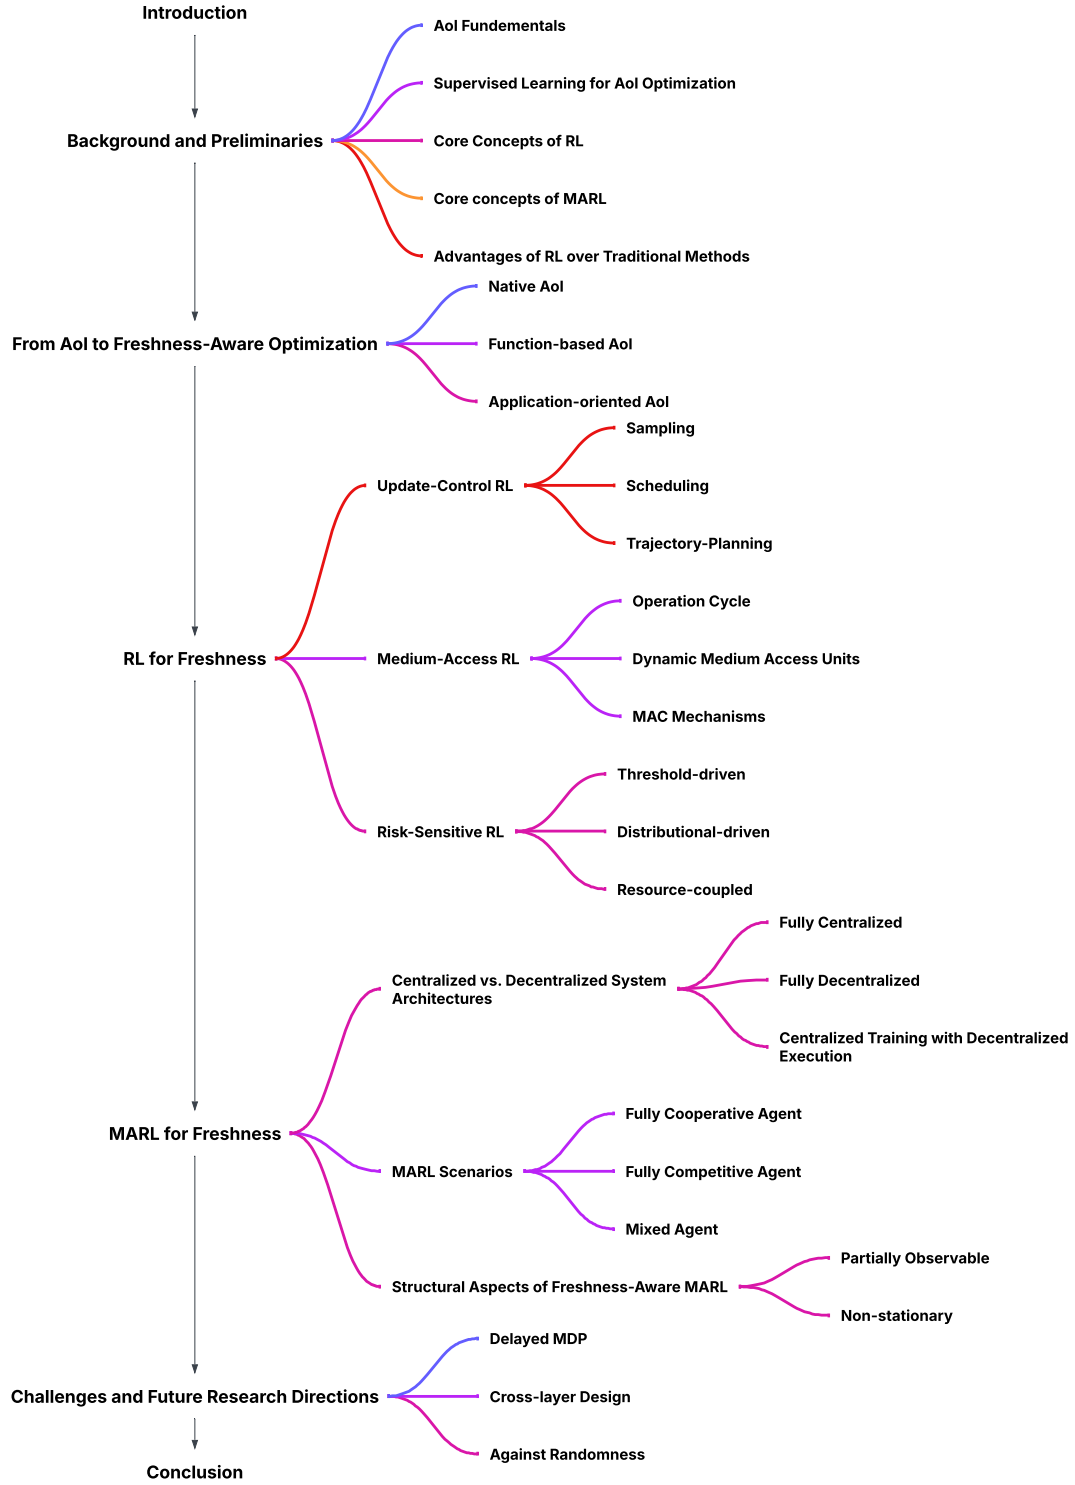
Introduction

Background and Preliminaries

AoI Fundementals

Supervised Learning for AoI Optimization

Core Concepts of RL

Core concepts of MARL

Advantages of RL over Traditional Methods

From AoI to Freshness-Aware Optimization

Native AoI

Function-based AoI

Application-oriented AoI

RL for Freshness

Update-Control RL

Sampling

Scheduling

Trajectory-Planning

Medium-Access RL

Operation Cycle

Dynamic Medium Access Units

MAC Mechanisms

Risk-Sensitive RL

Threshold-driven

Distributional-driven

Resource-coupled

MARL for Freshness

Centralized vs. Decentralized System Architectures

Fully Centralized

Fully Decentralized

Centralized Training with Decentralized Execution

MARL Scenarios

Fully Cooperative Agent

Fully Competitive Agent

Mixed Agent

Structural Aspects of Freshness-Aware MARL

Partially Observable

Non-stationary

Challenges and Future Research Directions

Delayed MDP

Cross-layer Design

Against Randomness

Conclusion